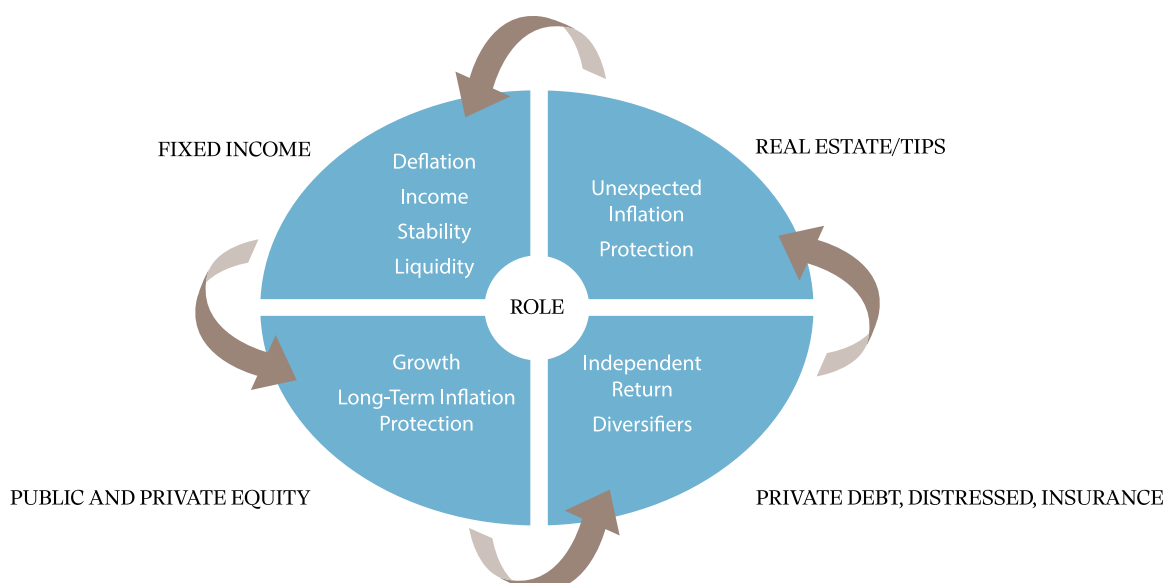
FIXED INCOME

Deflation
Income
Stability
Liquidity

REAL ESTATE/TIPS

Unexpected Inflation
Protection

ROLE

Growth
Long-Term Inflation Protection

Independent Return
Diversifiers

PUBLIC AND PRIVATE EQUITY

PRIVATE DEBT, DISTRESSED, INSURANCE